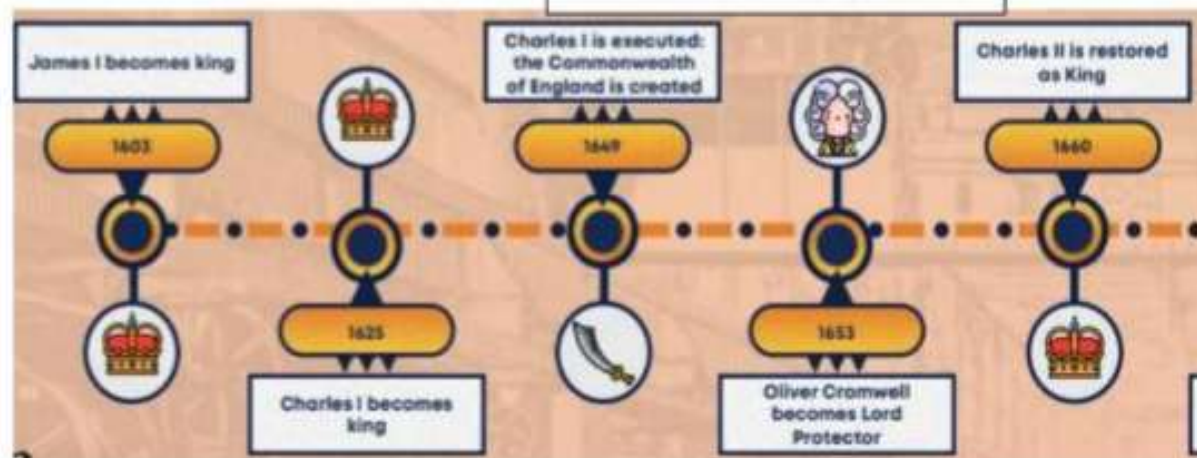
James I becomes king

1603

Charles I is executed: the Commonwealth of England is created

1649

Charles II is restored as King

1660

1625

Charles I becomes king

1653

Oliver Cromwell becomes Lord Protector